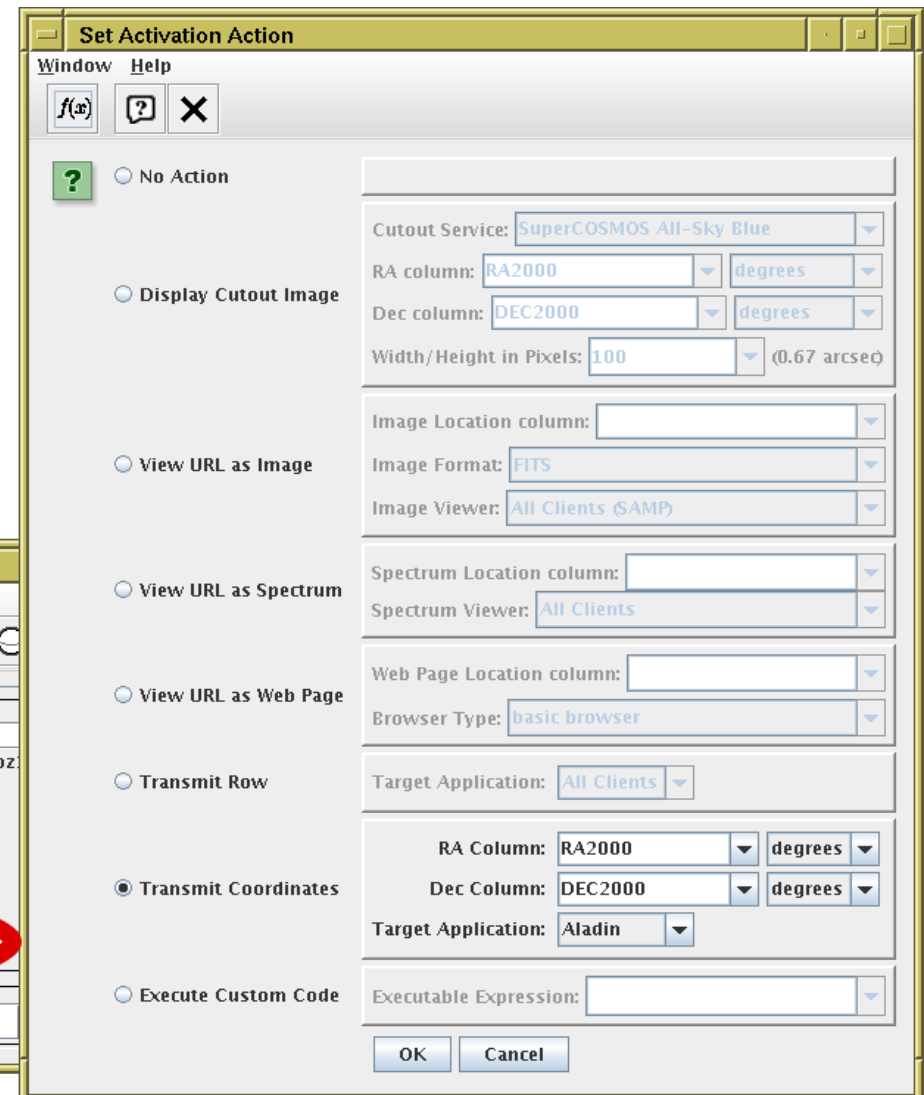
Set Activation Action

Window Help

$f(x)$

?

No Action

Cutout Service: SuperCOSMOS All-Sky Blue

RA column: RA2000 degrees

Display Cutout Image

Dec column: DEC2000 degrees

Width/Height in Pixels: 100 (0.67 arcsec)

Image Location column:

View URL as Image

Image Format: FITS

Image Viewer: All Clients (SAMP)

Spectrum Location column:

View URL as Spectrum

Spectrum Viewer: All Clients

Web Page Location column:

View URL as Web Page

Browser Type: basic browser

Transmit Row

Target Application: All Clients

RA Column: RA2000 degrees

Transmit Coordinates

Dec Column: DEC2000 degrees

Target Application: Aladin

Execute Custom Code

Executable Expression:

OK Cancel

oz